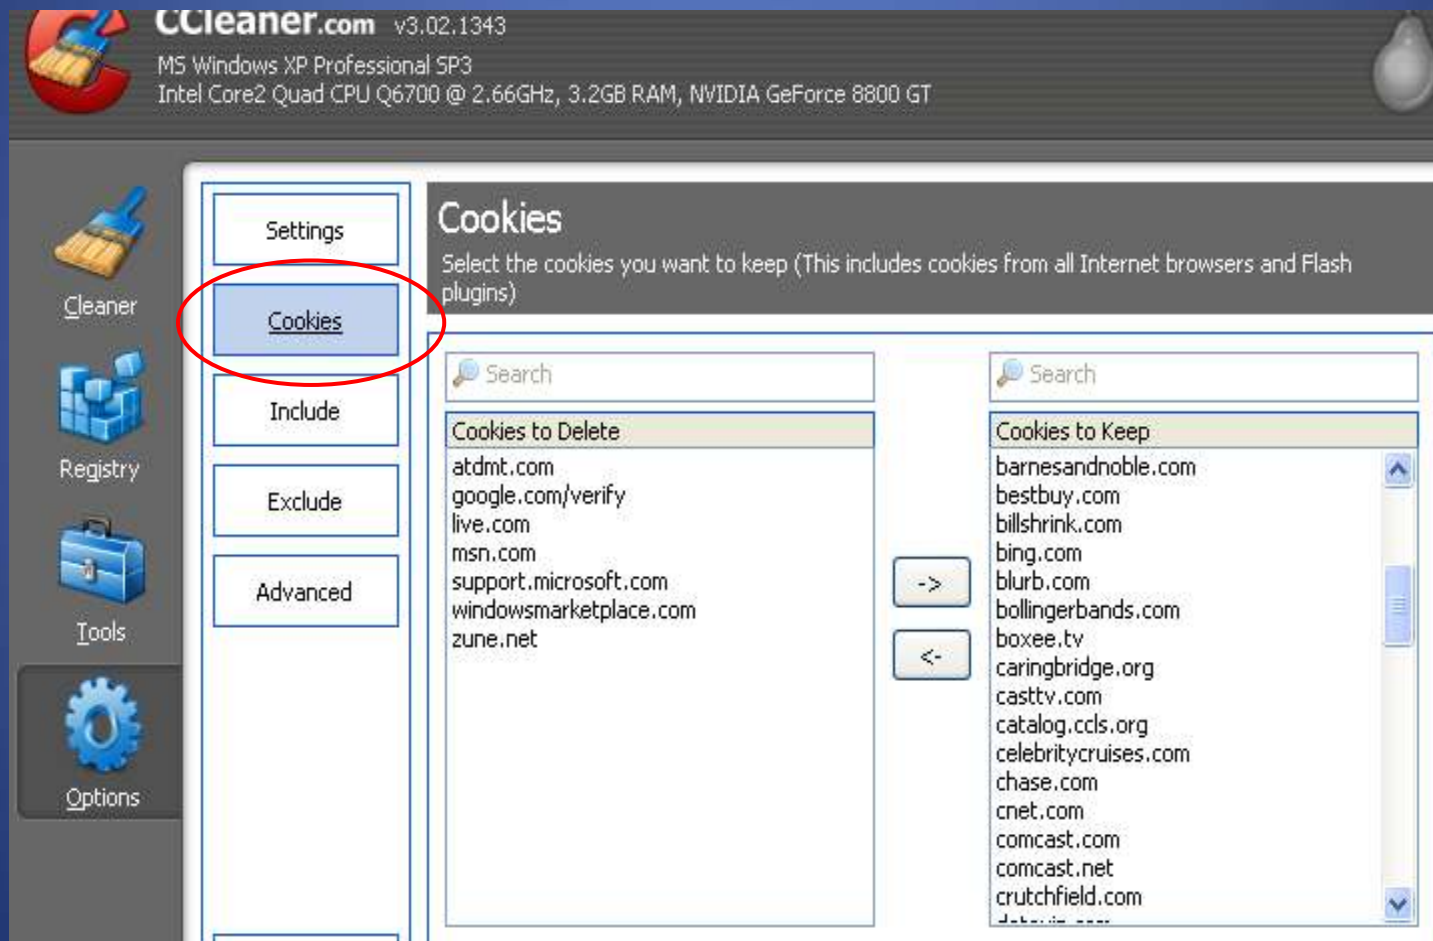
CCleaner.com v3.02.1343
MS Windows XP Professional SP3
Intel Core2 Quad CPU Q6700 @ 2.66GHz, 3.2GB RAM, NVIDIA GeForce 8800 GT

Cleaner
Registry
Tools
Options

Settings
Cookies
Include
Exclude
Advanced

Cookies
Select the cookies you want to keep (This includes cookies from all Internet browsers and Flash plugins)

Search

Cookies to Delete
atdmt.com
google.com/verify
live.com
msn.com
support.microsoft.com
windowsmarketplace.com
zune.net

->
<-

Search

Cookies to Keep
barnesandnoble.com
bestbuy.com
billshrink.com
bing.com
blurb.com
bollingerbands.com
boxee.tv
caringbridge.org
casttv.com
catalog.ccls.org
celebritycruises.com
chase.com
cnet.com
comcast.com
comcast.net
crutchfield.com
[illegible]